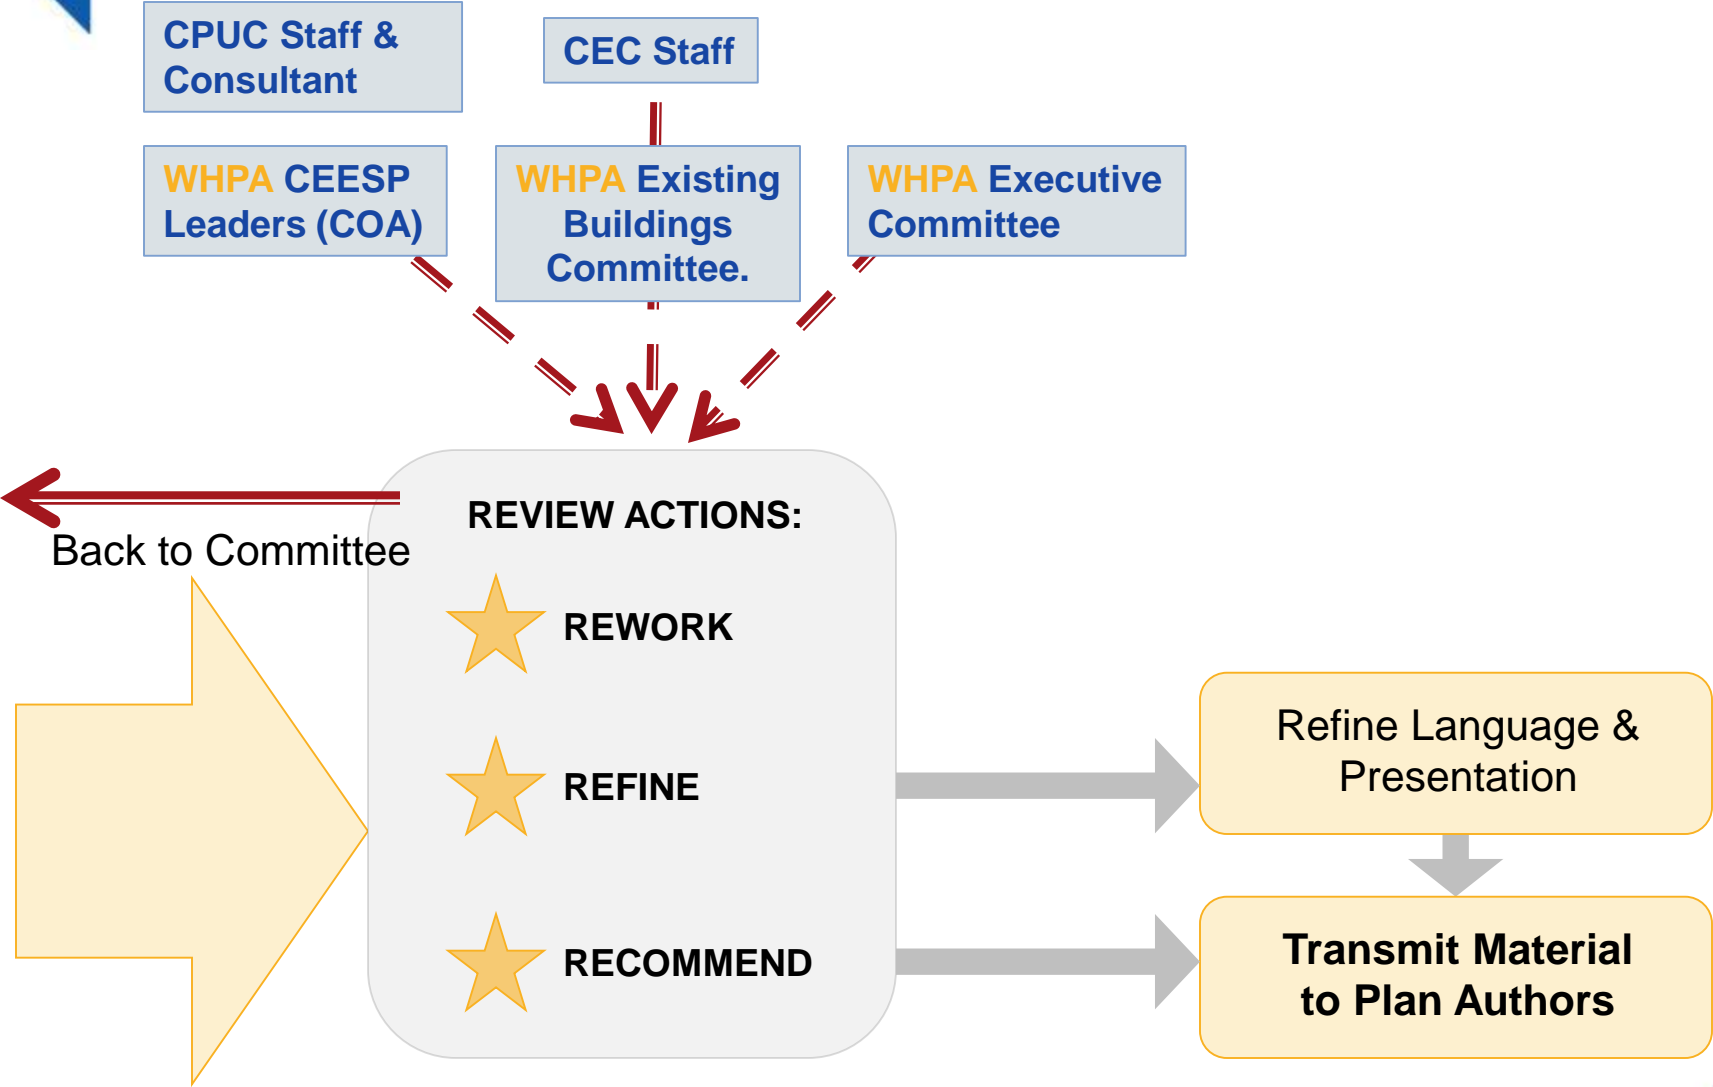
CPUC Staff & Consultant

CEC Staff

WHPA CEESP Leaders (COA)

WHPA Existing Buildings Committee.

WHPA Executive Committee

Back to Committee

REVIEW ACTIONS:

REWORK

REFINE

RECOMMEND

Refine Language & Presentation

Transmit Material to Plan Authors